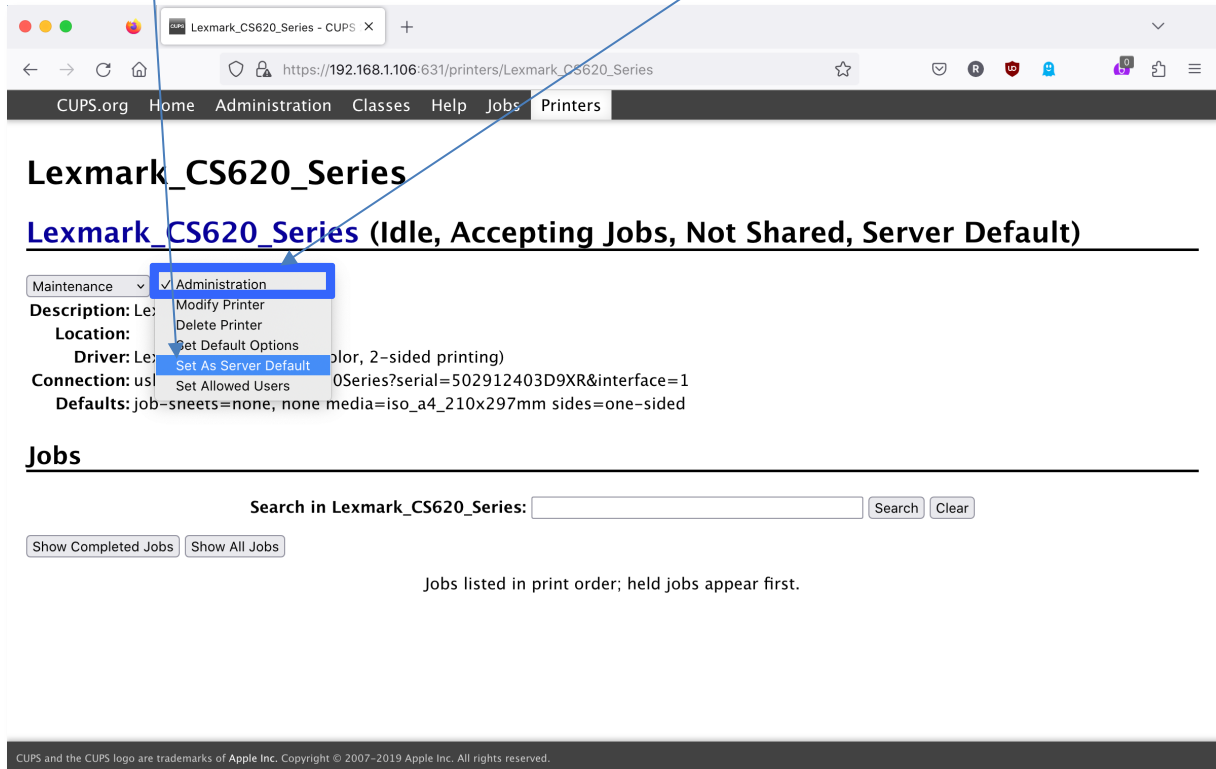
Lexmark_CS620_Series - CUPS ×
+

https://192.168.1.106:631/printers/Lexmark_CS620_Series

CUPS.org Home Administration Classes Help Jobs Printers

Lexmark_CS620_Series

Lexmark_CS620_Series (Idle, Accepting Jobs, Not Shared, Server Default)

Maintenance
✓ Administration
Modify Printer
Delete Printer
Set Default Options
Set As Server Default
Set Allowed Users

Description: Lex
Location:
Driver: Lex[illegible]olor, 2-sided printing)
Connection: usl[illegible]0Series?serial=502912403D9XR&interface=1
Defaults: job-sheets=none, none media=iso_a4_210x297mm sides=one-sided

Jobs

Search in Lexmark_CS620_Series: Search Clear

Show Completed Jobs Show All Jobs

Jobs listed in print order; held jobs appear first.

CUPS and the CUPS logo are trademarks of Apple Inc. Copyright © 2007-2019 Apple Inc. All rights reserved.